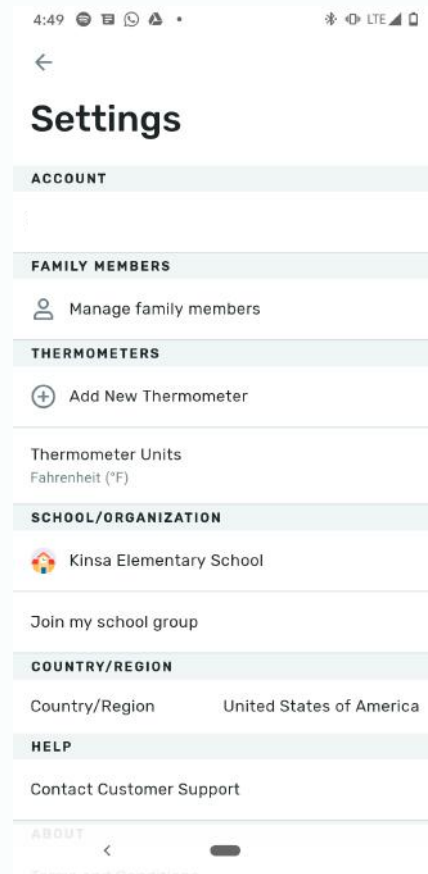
4:49 LTE

Settings

ACCOUNT

FAMILY MEMBERS

Manage family members

THERMOMETERS

Add New Thermometer

Thermometer Units
Fahrenheit (°F)

SCHOOL/ORGANIZATION

Kinsa Elementary School

Join my school group

COUNTRY/REGION

Country/Region United States of America

HELP

Contact Customer Support

ABOUT

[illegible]